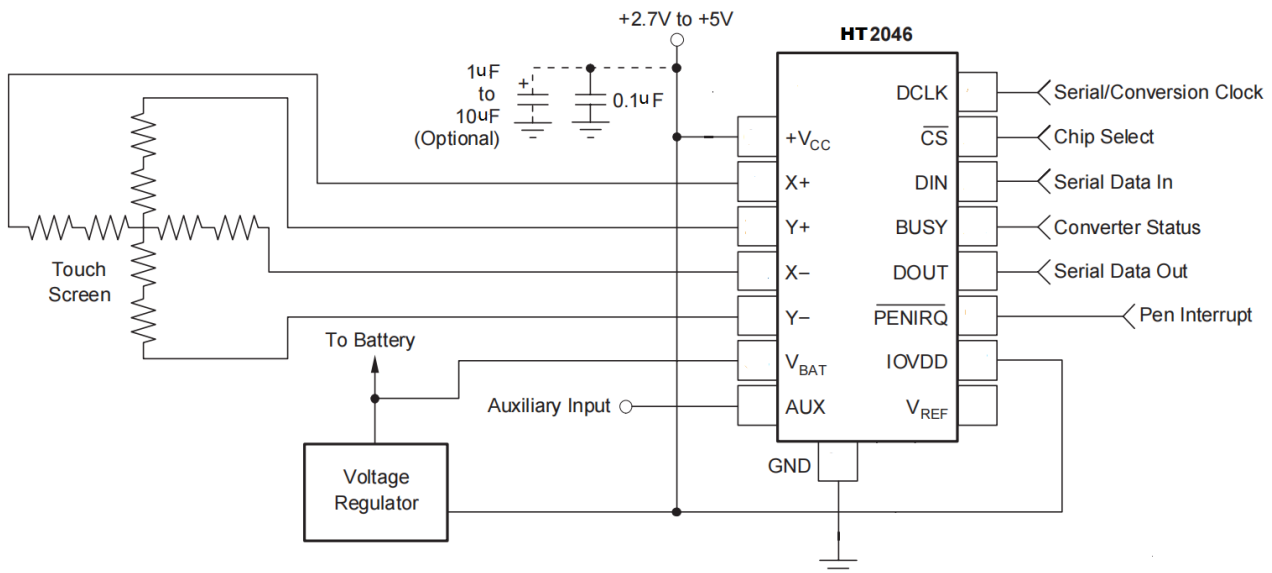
+2.7V to +5V

HT2046

1uF to 10uF (Optional)

+

0.1uF

+$V_{CC}$

X+

Y+

X–

Y–

$V_{BAT}$

AUX

DCLK

$\overline{CS}$

DIN

BUSY

DOUT

$\overline{PENIRQ}$

IOVDD

$V_{REF}$

GND

Serial/Conversion Clock

Chip Select

Serial Data In

Converter Status

Serial Data Out

Pen Interrupt

Touch Screen

To Battery

Auxiliary Input

Voltage Regulator